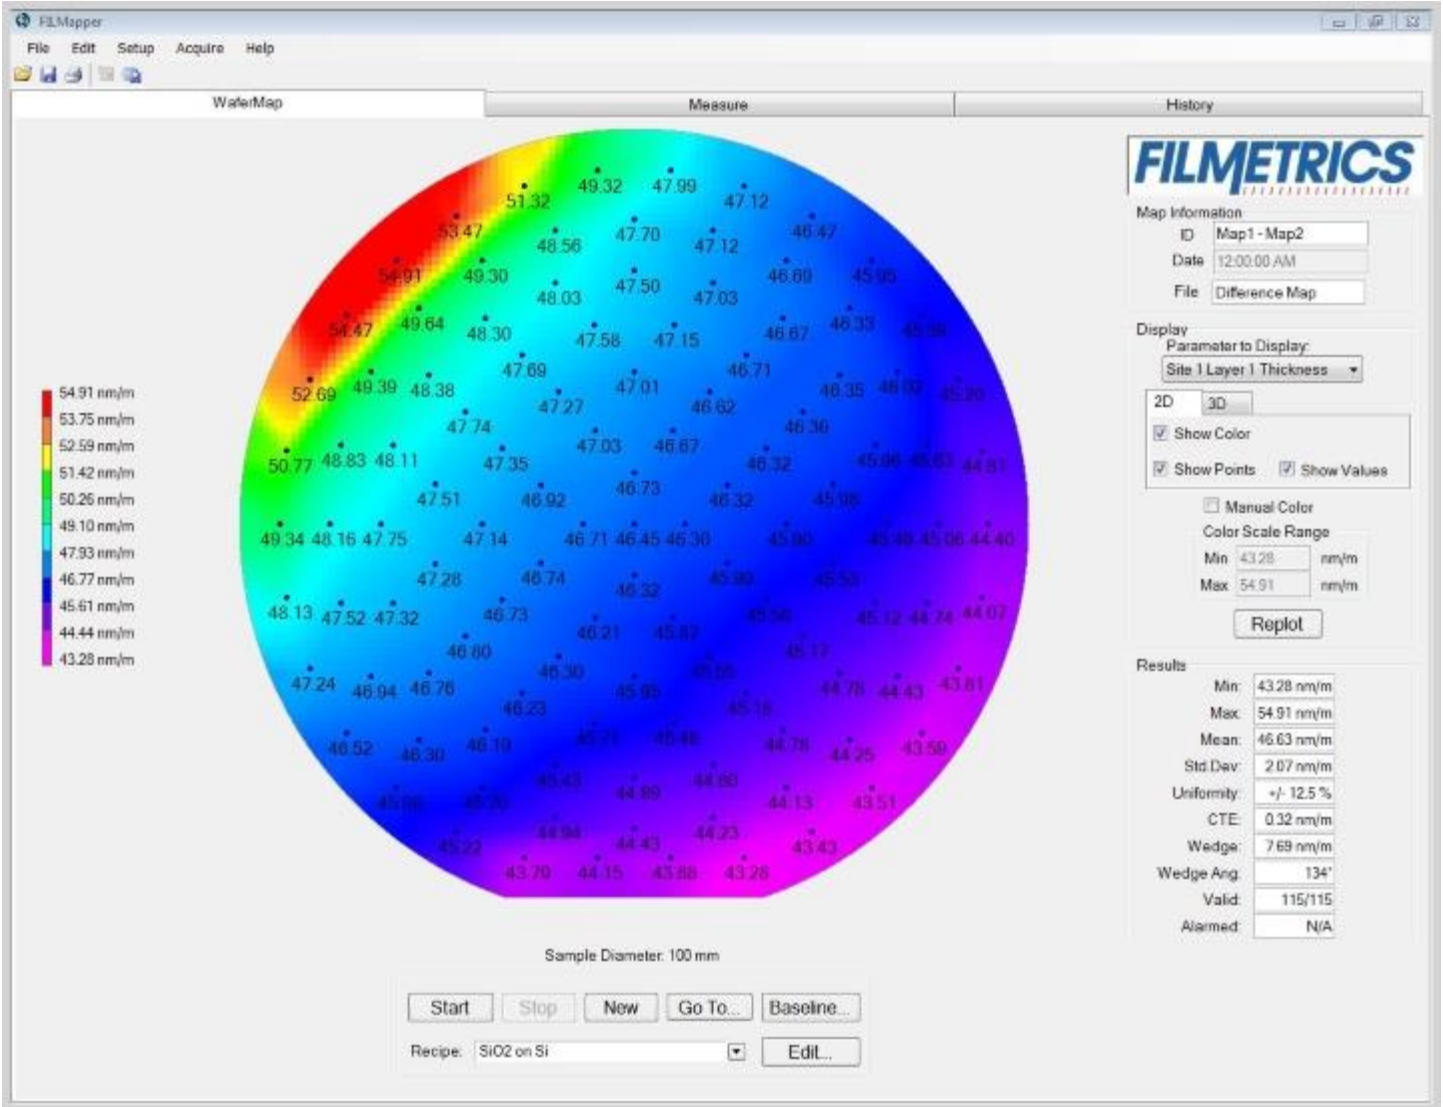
FILMapper

File Edit Setup Acquire Help

WaferMap | Measure | History

54.91 nm/m
53.75 nm/m
52.59 nm/m
51.42 nm/m
50.26 nm/m
49.10 nm/m
47.93 nm/m
46.77 nm/m
45.61 nm/m
44.44 nm/m
43.28 nm/m

51.32 49.32 47.99 47.12
53.47 48.56 47.70 47.12 46.47
54.91 49.30 48.03 47.50 47.03 46.89 45.95
54.47 49.64 48.30 47.58 47.15 46.67 46.33 45.38
47.69 47.01 46.71
52.69 49.39 48.38 47.27 46.62 46.35 46.02 45.30
47.74 46.36
50.77 48.83 48.11 47.35 47.03 46.67 46.32 45.96 45.63 44.87
47.51 46.92 46.73 46.32 45.98
49.34 48.16 47.75 47.14 46.71 46.45 46.30 45.80 45.49 45.06 44.40
47.28 46.74 46.32 45.90 45.53
48.13 47.52 47.32 46.73 46.21 45.87 45.56 45.12 44.74 44.07
46.80 45.17
47.24 46.94 46.76 46.30 45.95 45.65 44.78 44.43 43.81
46.23 45.16
46.52 46.30 46.19 45.71 45.46 44.78 44.25 43.59
45.43 44.89 44.80
45.98 45.70 44.13 43.51
44.94 44.43 44.23
45.22 43.43
43.70 44.15 43.88 43.28

Sample Diameter: 100 mm

Start Stop New Go To... Baseline...

Recipe: SiO2 on Si Edit...

FILMETRICS

Map Information
ID Map1 - Map2
Date 12:00:00 AM
File Difference Map

Display
Parameter to Display:
Site 1 Layer 1 Thickness
2D 3D
Show Color
Show Points Show Values
Manual Color
Color Scale Range
Min 43.28 nm/m
Max 54.91 nm/m
Replot

Results
Min: 43.28 nm/m
Max: 54.91 nm/m
Mean: 46.63 nm/m
Std Dev: 2.07 nm/m
Uniformity: +/- 12.5 %
CTE: 0.32 nm/m
Wedge: 7.69 nm/m
Wedge Ang: 134°
Valid: 115/115
Alarmed: N/A